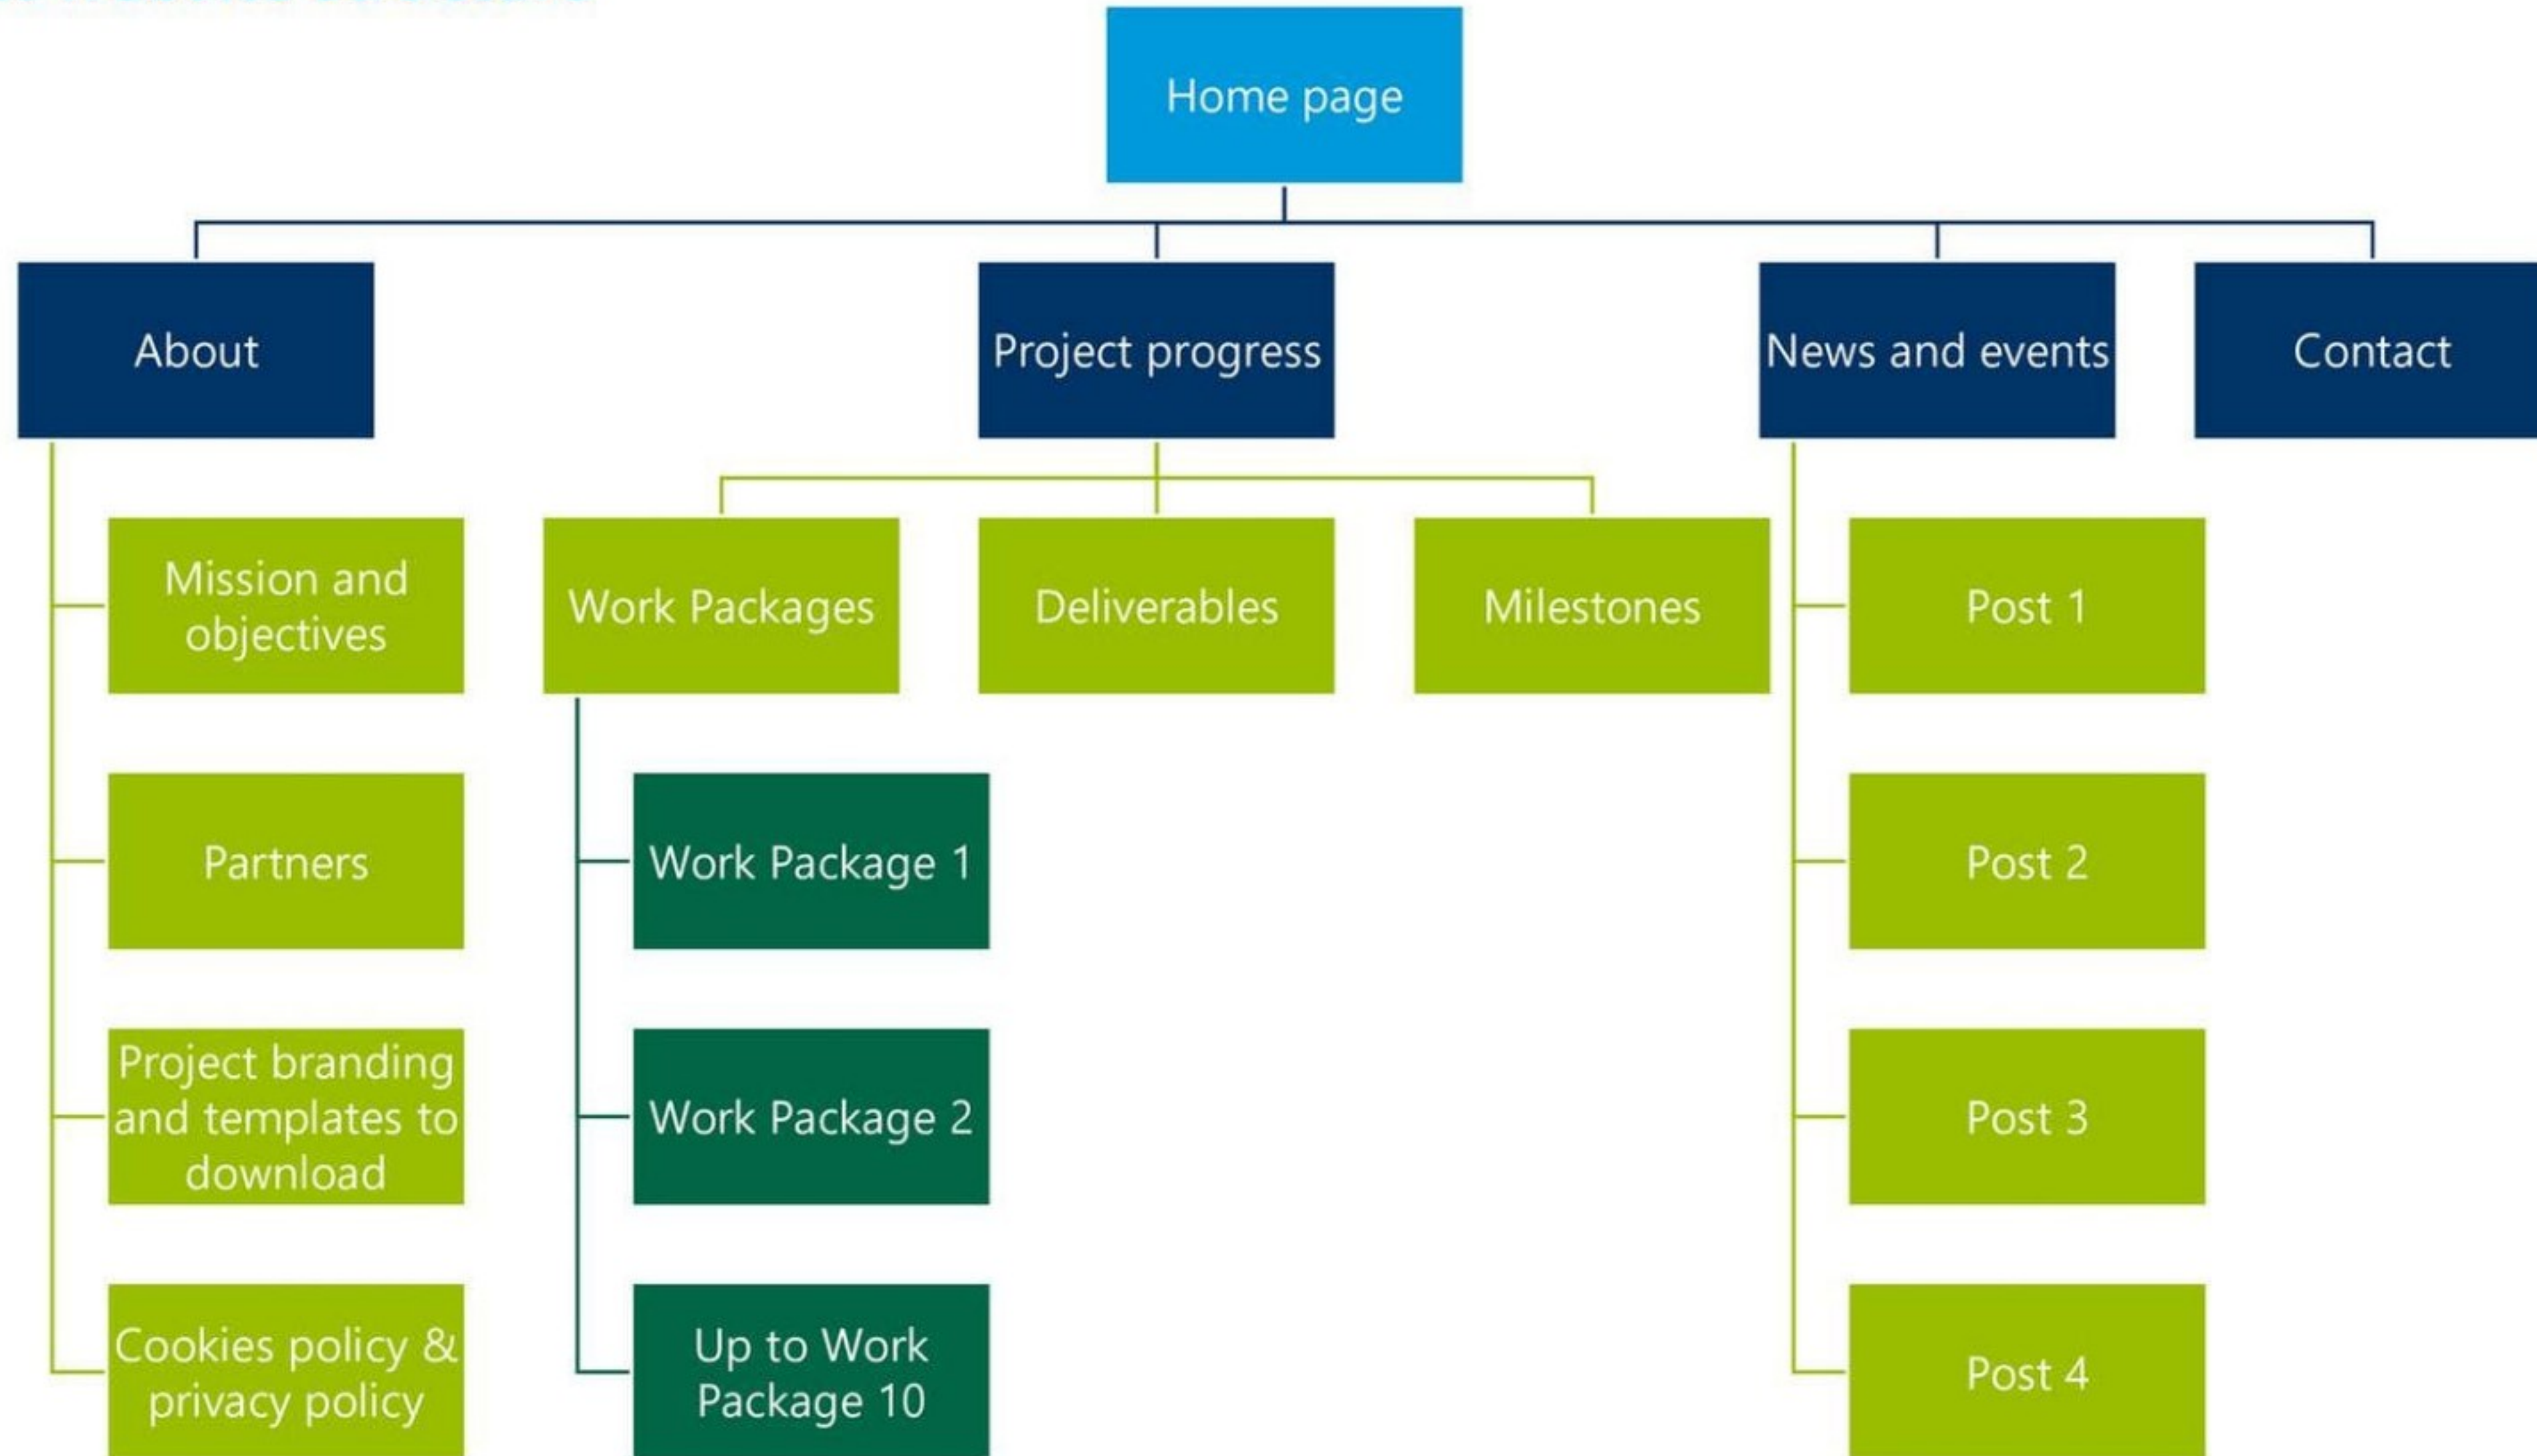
Home page

About

Project progress

News and events

Contact

Mission and objectives

Partners

Project branding and templates to download

Cookies policy & privacy policy

Work Packages

Deliverables

Milestones

Work Package 1

Work Package 2

Up to Work Package 10

Post 1

Post 2

Post 3

Post 4